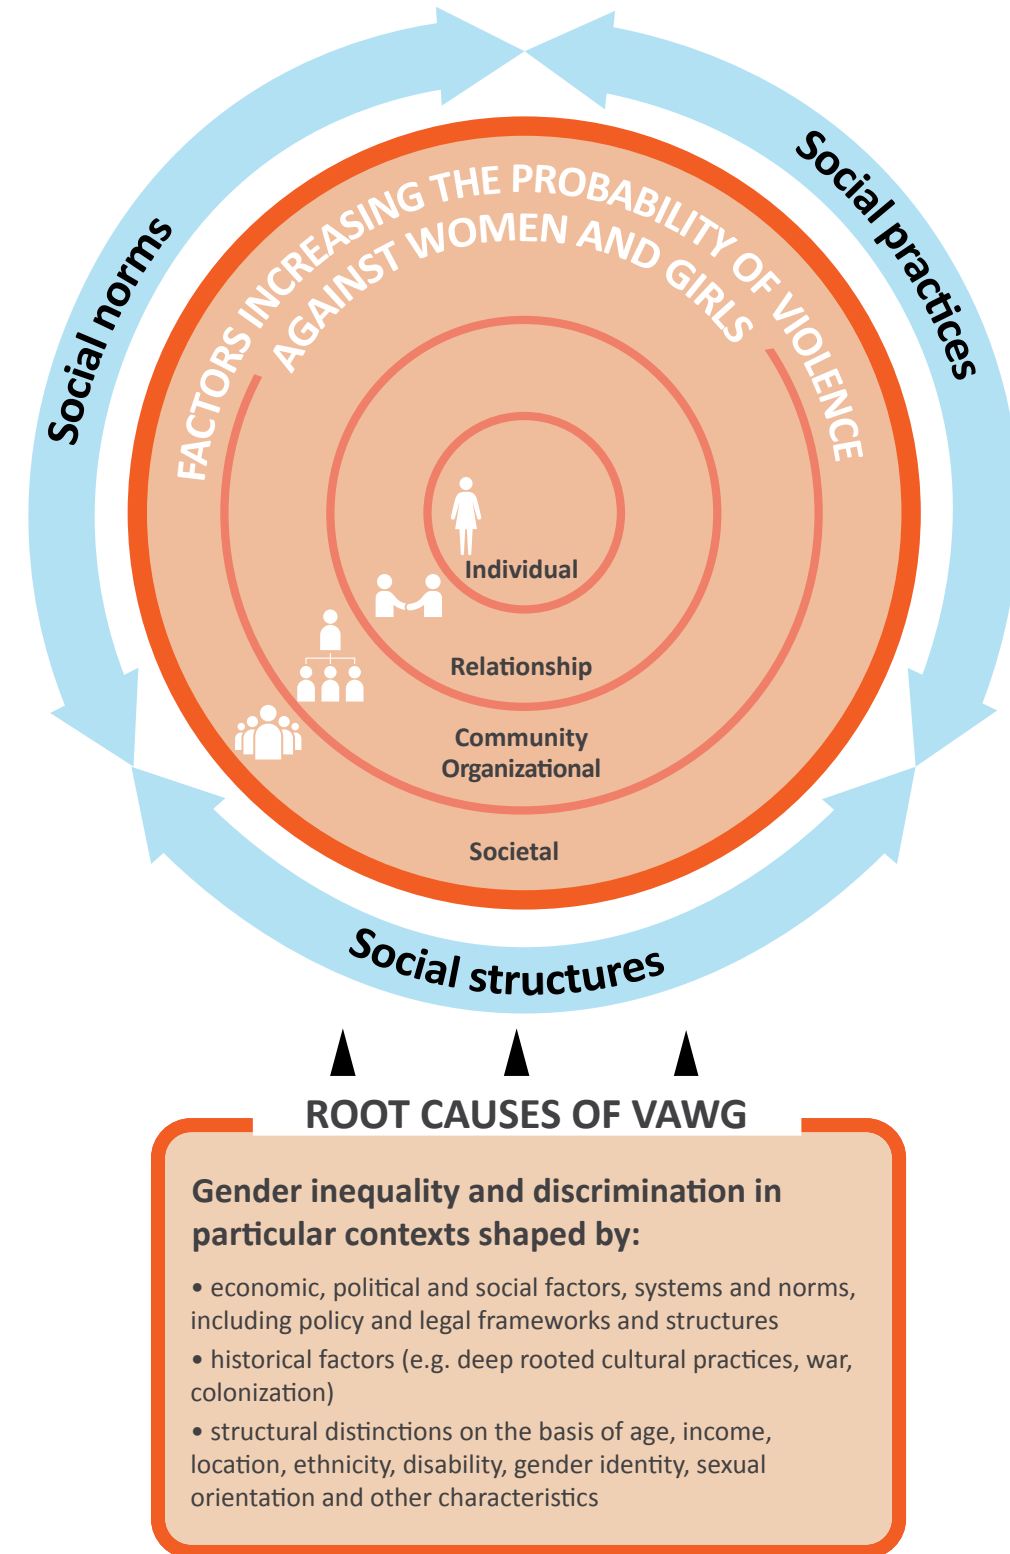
Social norms

Social practices

FACTORS INCREASING THE PROBABILITY OF VIOLENCE AGAINST WOMEN AND GIRLS

Individual

Relationship

Community
Organizational

Societal

Social structures

ROOT CAUSES OF VAWG

Gender inequality and discrimination in particular contexts shaped by:

• economic, political and social factors, systems and norms, including policy and legal frameworks and structures

• historical factors (e.g. deep rooted cultural practices, war, colonization)

• structural distinctions on the basis of age, income, location, ethnicity, disability, gender identity, sexual orientation and other characteristics